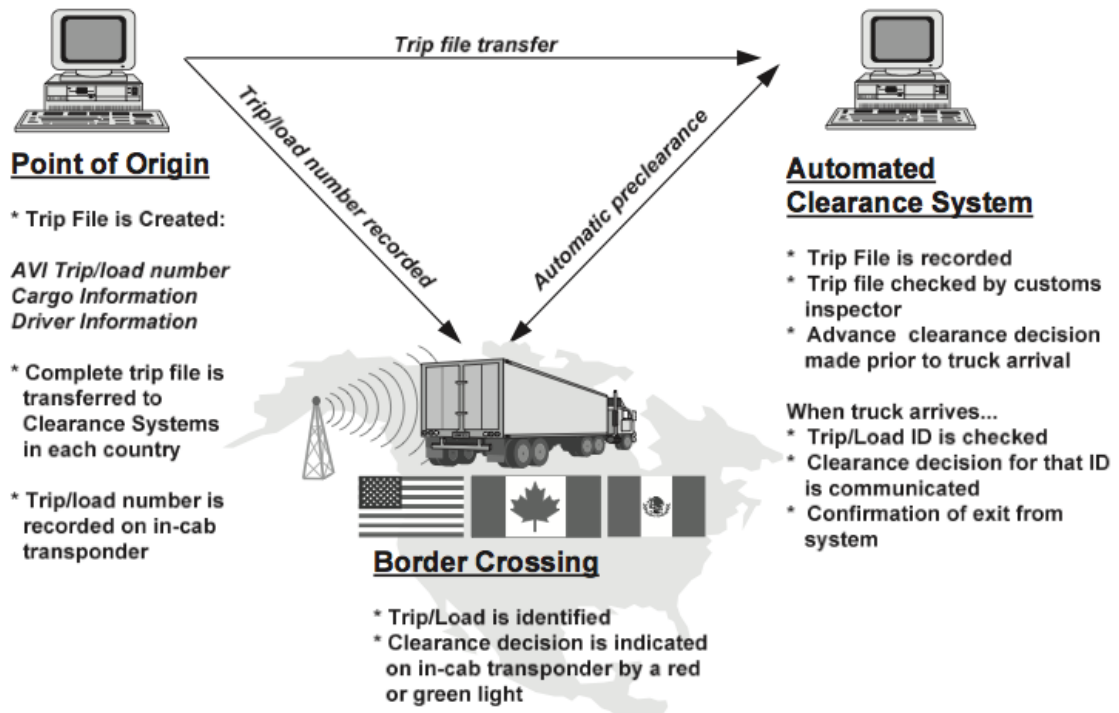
Trip file transfer

Trip/load number recorded

Automatic preclearance

Point of Origin

* Trip File is Created:

AVI Trip/load number
Cargo Information
Driver Information

* Complete trip file is transferred to Clearance Systems in each country

* Trip/load number is recorded on in-cab transponder

Automated Clearance System

* Trip File is recorded
* Trip file checked by customs inspector
* Advance clearance decision made prior to truck arrival

When truck arrives...
* Trip/Load ID is checked
* Clearance decision for that ID is communicated
* Confirmation of exit from system

Border Crossing

* Trip/Load is identified
* Clearance decision is indicated on in-cab transponder by a red or green light